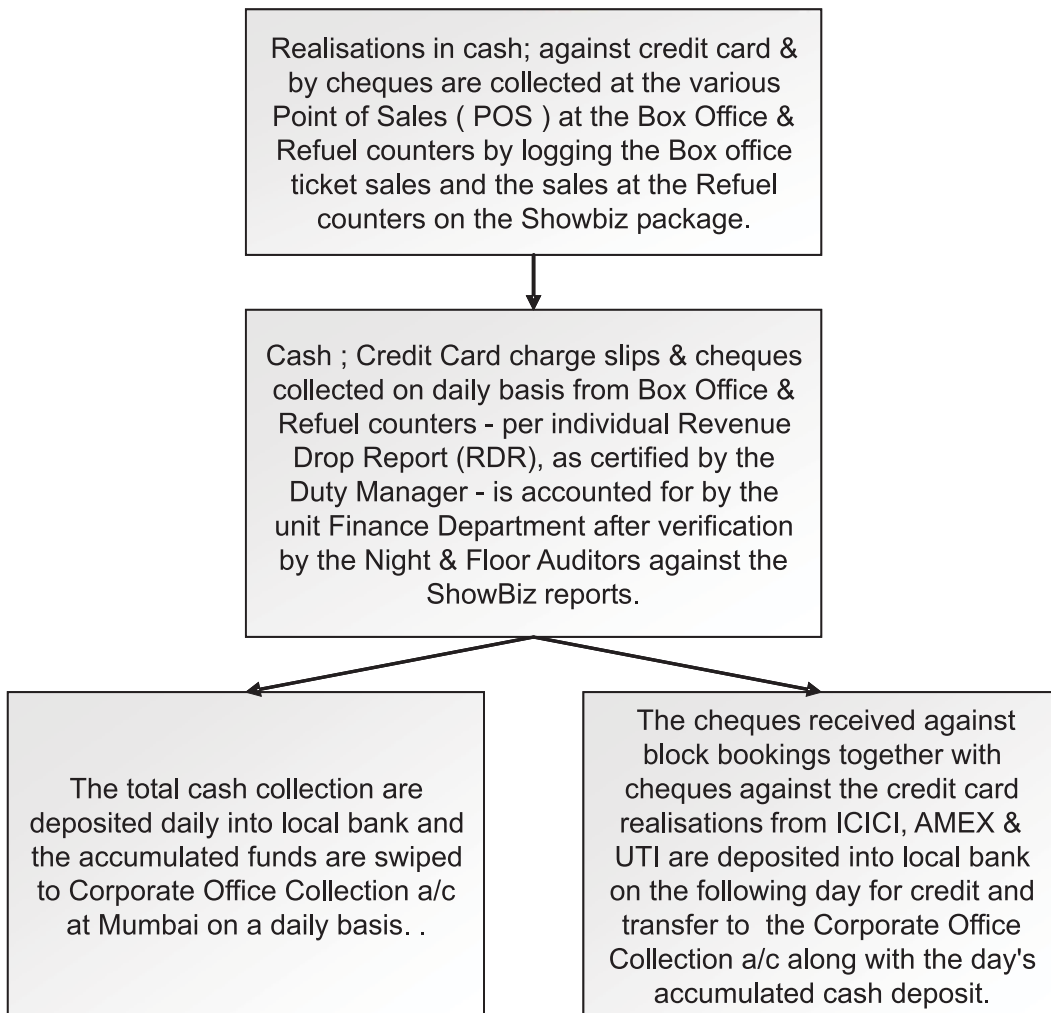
Realisations in cash; against credit card & by cheques are collected at the various Point of Sales ( POS ) at the Box Office & Refuel counters by logging the Box office ticket sales and the sales at the Refuel counters on the Showbiz package.

Cash ; Credit Card charge slips & cheques collected on daily basis from Box Office & Refuel counters - per individual Revenue Drop Report (RDR), as certified by the Duty Manager - is accounted for by the unit Finance Department after verification by the Night & Floor Auditors against the ShowBiz reports.

The total cash collection are deposited daily into local bank and the accumulated funds are swiped to Corporate Office Collection a/c at Mumbai on a daily basis. .

The cheques received against block bookings together with cheques against the credit card realisations from ICICI, AMEX & UTI are deposited into local bank on the following day for credit and transfer to the Corporate Office Collection a/c along with the day's accumulated cash deposit.